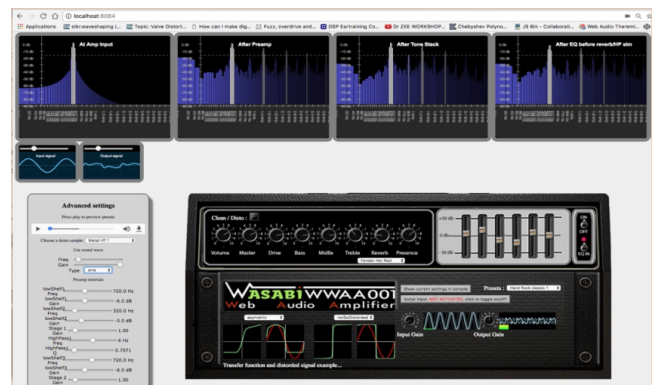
localhost:8084

Applications | Topic: Valve Distort... | How can I make dig... | Fuzz, overdrive and... | DSP Earthshaking Co... | Dr ZEE WORKSHOP... | Chebyshev Polyno... | J6 Bin - Collaborati... | Web Audio Theremi...

At Amp Input

After Preamp

After Tone Stack

After EQ before reverb/HP sim

Input signal

Output signal

Advanced settings

Press play to preview presets

Choose a demo sample: Metal riff 1

Use sound wave:

Freq

Gain

Type sine

Preamp

lowShelf1 Freq 720.0 Hz

lowShelf1 Gain -6.2 dB

lowShelf2 Freq 320.0 Hz

lowShelf2 Gain -5.0 dB

Stage 1 Gain 1.00

highPass1 Freq 6 Hz

highPass1 Q 0.7071

lowShelf3 Freq 720.0 Hz

lowShelf3 Gain -6.2 dB

Stage 2 Gain 1.00

Clean / Disto :

Volume Master Drive Bass Middle Treble Reverb Presence

Fender Hot Rod

+18 dB

0 dB

-18 dB

ON

OFF

EQ IN

Show current settings in console

Presets : Hard Rock classic 1

Guitar input: NOT ACTIVATED, click to toggle on/off

WASABI WWAA001

Web Audio Amplifier

asymetric

notSoDistorted

Input Gain

Output Gain

Transfer function and distorted signal example...